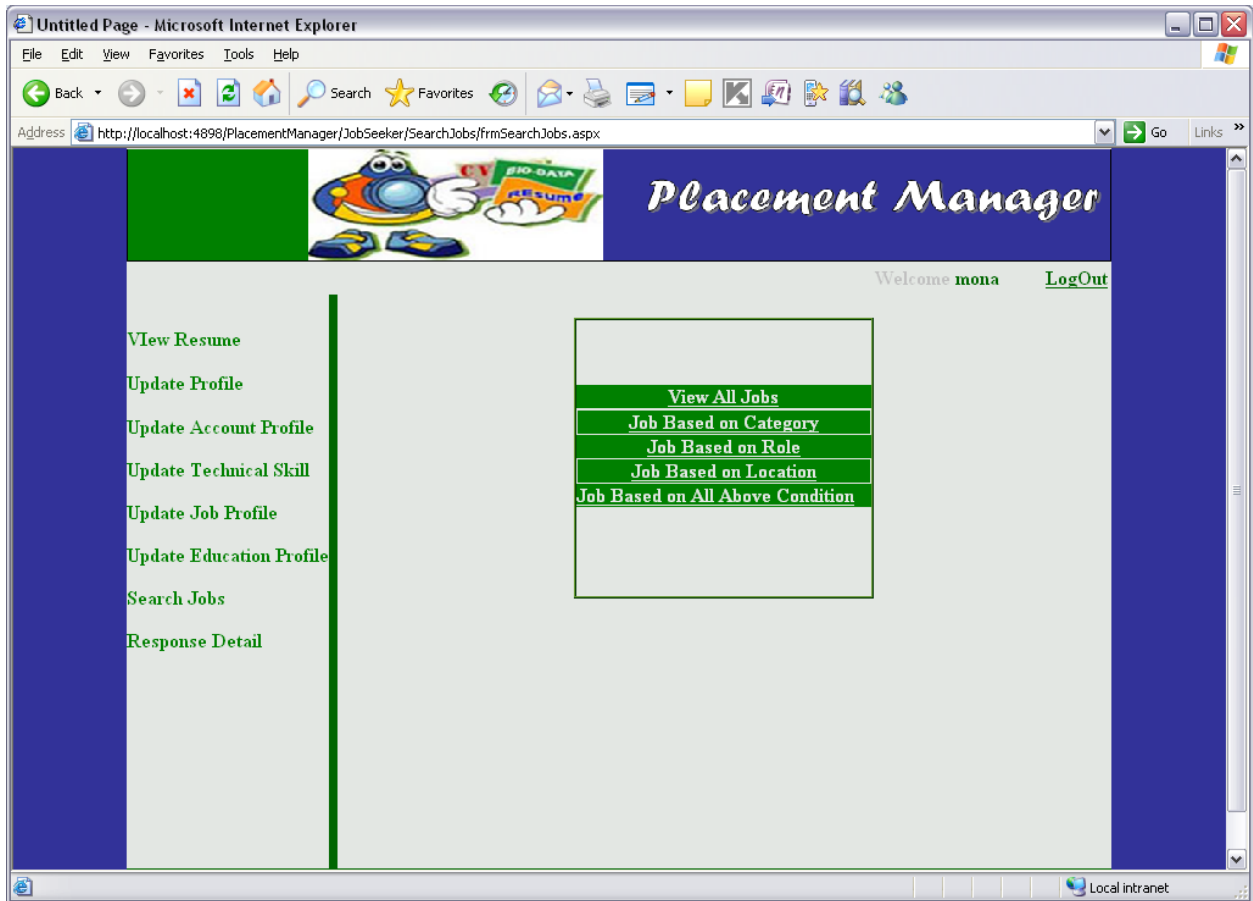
Untitled Page - Microsoft Internet Explorer

File Edit View Favorites Tools Help

Back Search Favorites

Address http://localhost:4898/PlacementManager/JobSeeker/SearchJobs/frmSearchJobs.aspx Go Links

CV BIO-DATA RESUME

Placement Manager

Welcome mona LogOut

VIew Resume

Update Profile

Update Account Profile

Update Technical Skill

Update Job Profile

Update Education Profile

Search Jobs

Response Detail

View All Jobs

Job Based on Category

Job Based on Role

Job Based on Location

Job Based on All Above Condition

Local intranet